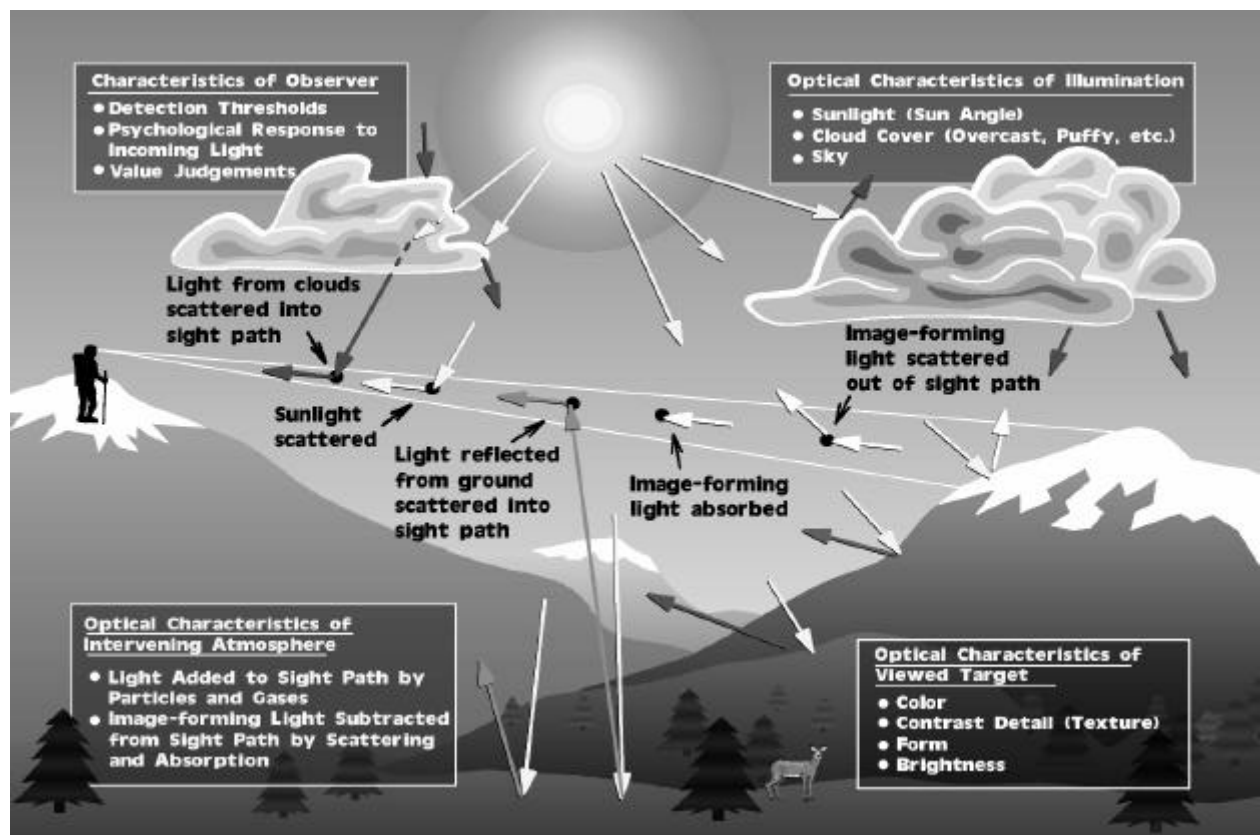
Characteristics of Observer
• Detection Thresholds
• Psychological Response to Incoming Light
• Value Judgements

Optical Characteristics of Illumination
• Sunlight (Sun Angle)
• Cloud Cover (Overcast, Puffy, etc.)
• Sky

Light from clouds scattered into sight path

Image-forming light scattered out of sight path

Sunlight scattered

Light reflected from ground scattered into sight path

Image-forming light absorbed

Optical Characteristics of Intervening Atmosphere
• Light Added to Sight Path by Particles and Gases
• Image-forming Light Subtracted from Sight Path by Scattering and Absorption

Optical Characteristics of Viewed Target
• Color
• Contrast Detail (Texture)
• Form
• Brightness